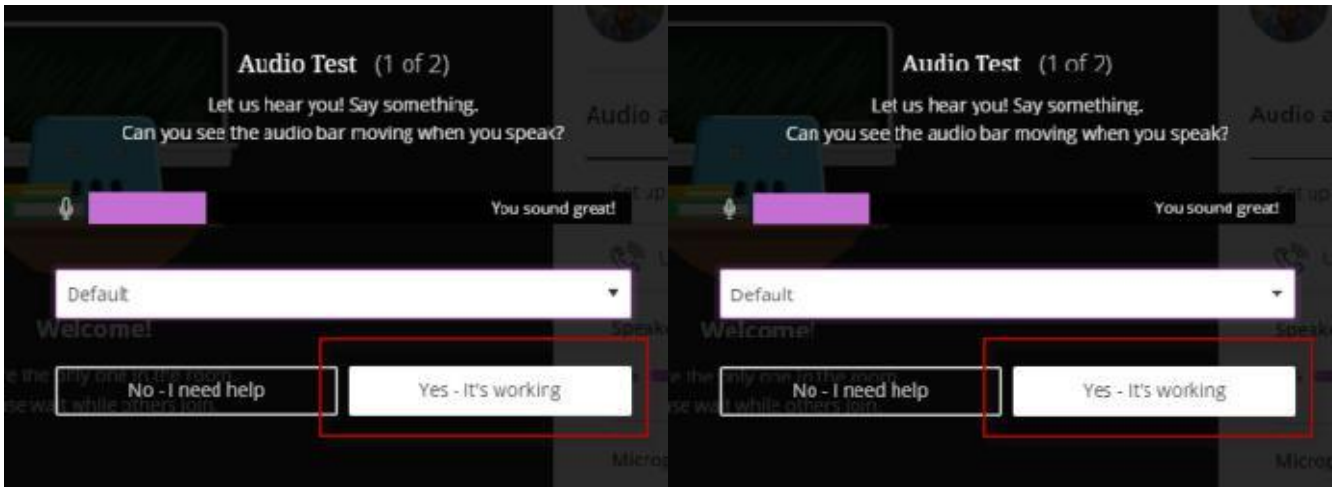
Audio Test (1 of 2)

Let us hear you! Say something.
Can you see the audio bar moving when you speak?

Audio a

Set up

You sound great!

Default

Welcome!

Speak

No - I need help

Yes - It's working

e the only one in the room.
se wait while others join.

Microp

Audio Test (1 of 2)

Let us hear you! Say something.
Can you see the audio bar moving when you speak?

Audio a

Set up

You sound great!

Default

Welcome!

Speak

No - I need help

Yes - It's working

e the only one in the room.
se wait while others join.

Microp